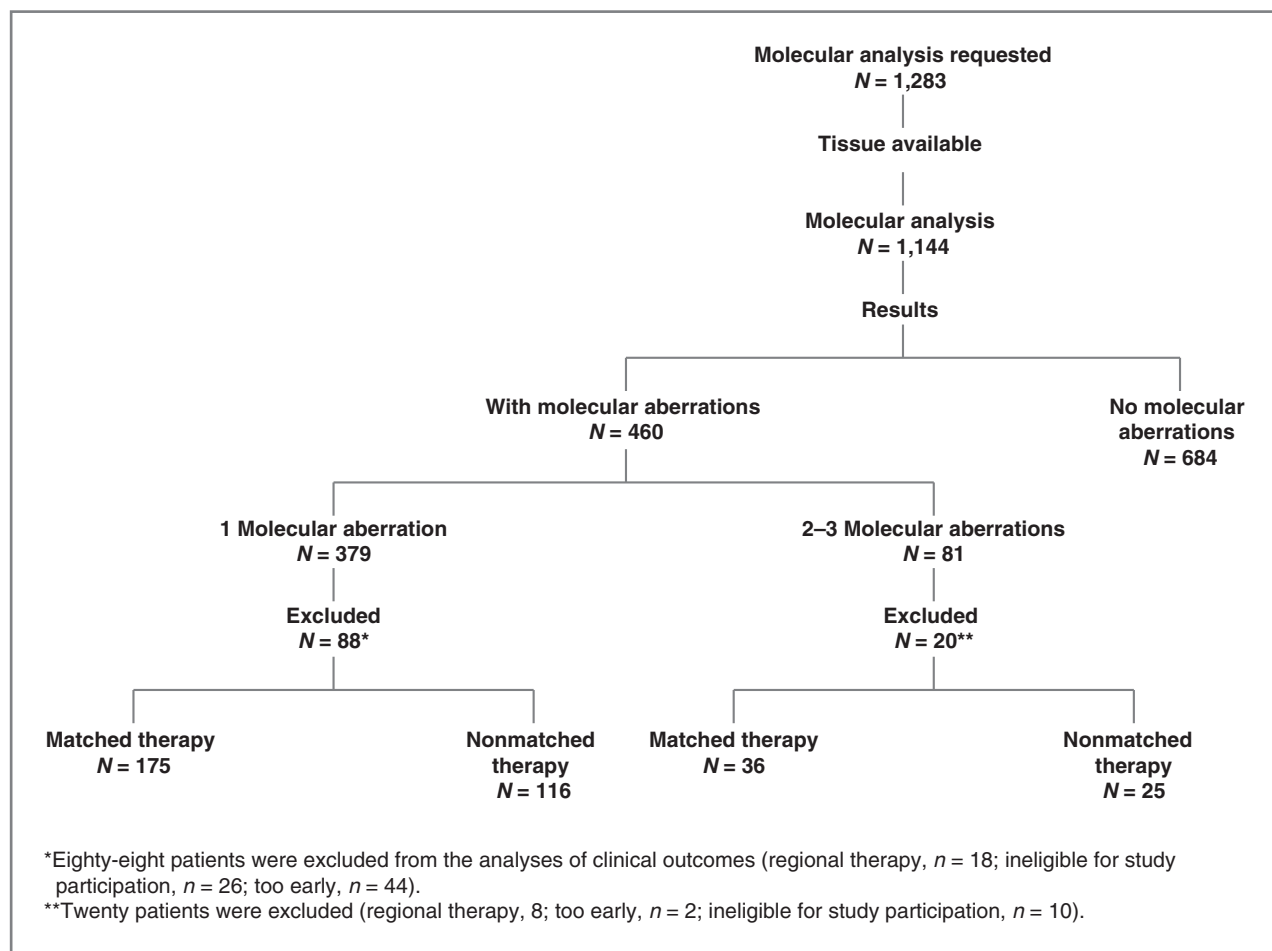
Molecular analysis requested
$N$ = 1,283

Tissue available

Molecular analysis
$N$ = 1,144

Results

With molecular aberrations
$N$ = 460

No molecular aberrations
$N$ = 684

1 Molecular aberration
$N$ = 379

Excluded
$N$ = 88*

2–3 Molecular aberrations
$N$ = 81

Excluded
$N$ = 20**

Matched therapy
$N$ = 175

Nonmatched therapy
$N$ = 116

Matched therapy
$N$ = 36

Nonmatched therapy
$N$ = 25

*Eighty-eight patients were excluded from the analyses of clinical outcomes (regional therapy, $n$ = 18; ineligible for study participation, $n$ = 26; too early, $n$ = 44).
**Twenty patients were excluded (regional therapy, 8; too early, $n$ = 2; ineligible for study participation, $n$ = 10).